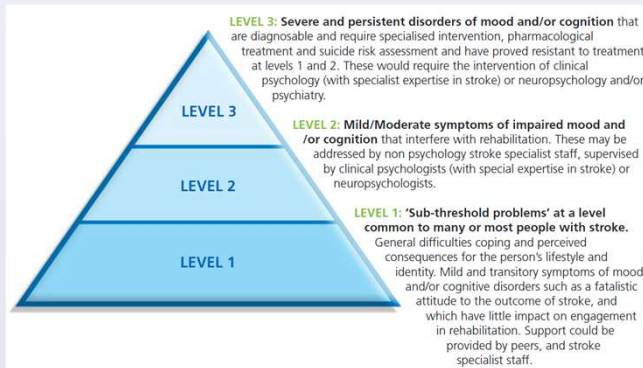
LEVEL 3: Severe and persistent disorders of mood and/or cognition that are diagnosable and require specialised intervention, pharmacological treatment and suicide risk assessment and have proved resistant to treatment at levels 1 and 2. These would require the intervention of clinical psychology (with specialist expertise in stroke) or neuropsychology and/or psychiatry.

LEVEL 3

LEVEL 2: Mild/Moderate symptoms of impaired mood and /or cognition that interfere with rehabilitation. These may be addressed by non psychology stroke specialist staff, supervised by clinical psychologists (with special expertise in stroke) or neuropsychologists.

LEVEL 2

LEVEL 1: 'Sub-threshold problems' at a level common to many or most people with stroke. General difficulties coping and perceived consequences for the person's lifestyle and identity. Mild and transitory symptoms of mood and/or cognitive disorders such as a fatalistic attitude to the outcome of stroke, and which have little impact on engagement in rehabilitation. Support could be provided by peers, and stroke specialist staff.

LEVEL 1